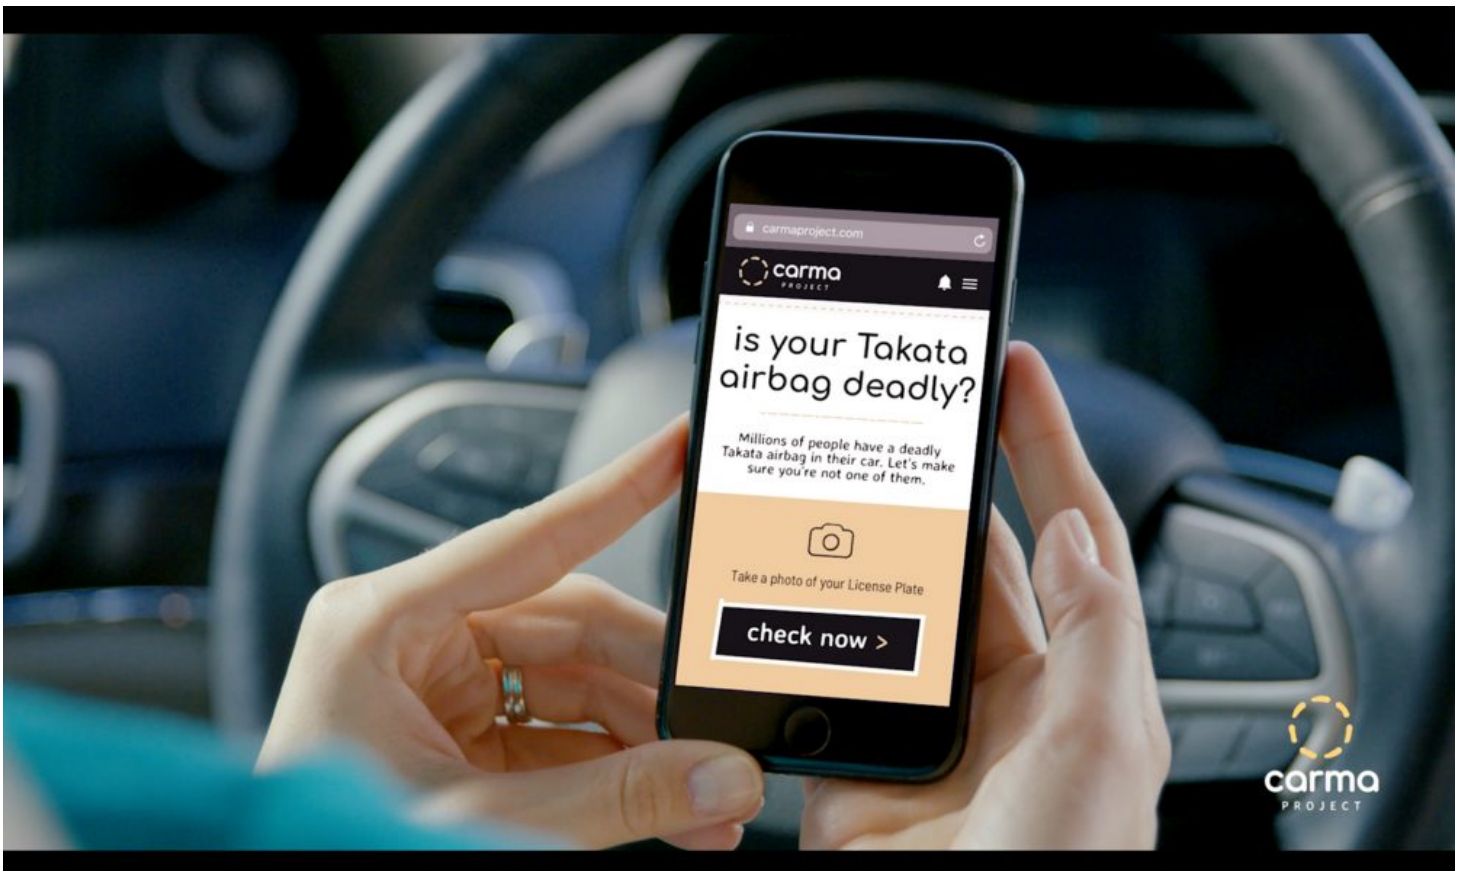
carmaproject.com

carma
PROJECT

is your Takata airbag deadly?

Millions of people have a deadly Takata airbag in their car. Let's make sure you're not one of them.

Take a photo of your License Plate

check now >

carma
PROJECT